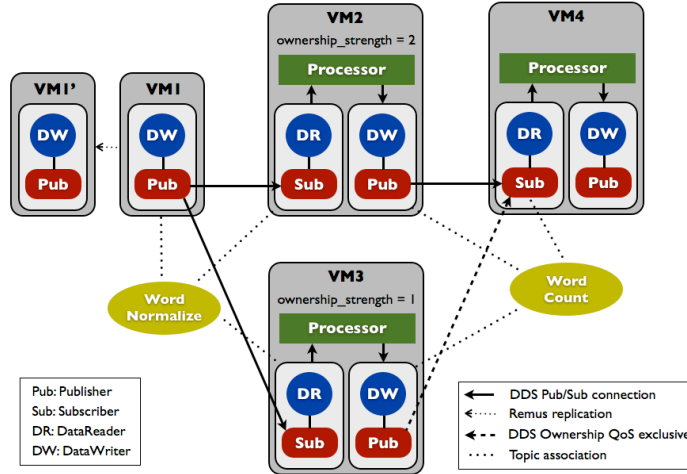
VM1'

DW

Pub

VM1

DW

Pub

VM2

ownership_strength = 2

Processor

DR

Sub

DW

Pub

VM4

Processor

DR

Sub

DW

Pub

Word Normalize

VM3

ownership_strength = 1

Processor

DR

Sub

DW

Pub

Word Count

Pub: Publisher
Sub: Subscriber
DR: DataReader
DW: DataWriter

DDS Pub/Sub connection
Remus replication
DDS Ownership QoS exclusive
Topic association